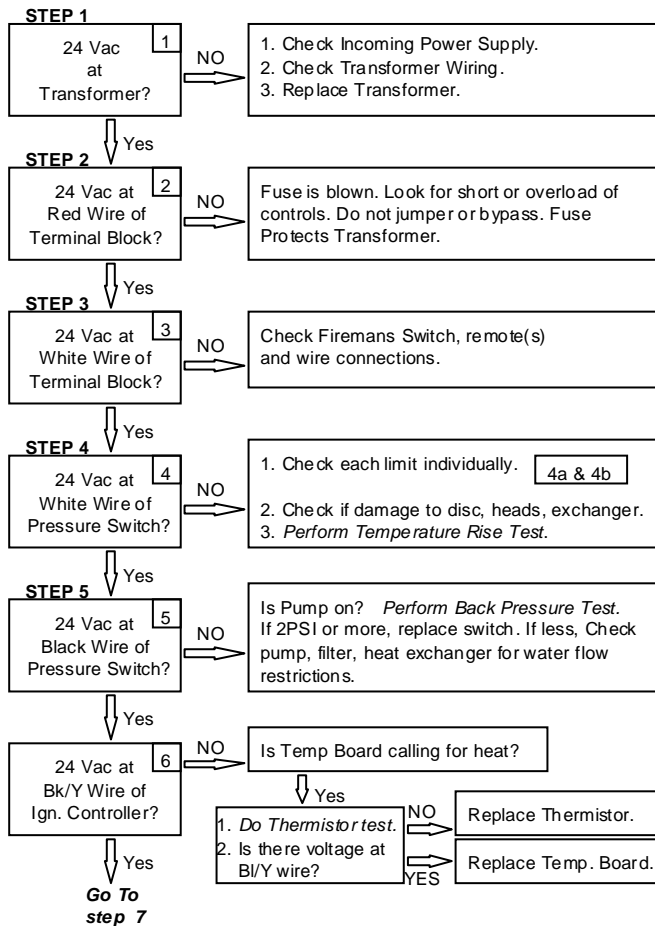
STEP 1

24 Vac at Transformer?

1

NO

1. Check Incoming Power Supply.
2. Check Transformer Wiring.
3. Replace Transformer.

Yes

STEP 2

24 Vac at Red Wire of Terminal Block?

2

NO

Fuse is blown. Look for short or overload of controls. Do not jumper or bypass. Fuse Protects Transformer.

Yes

STEP 3

24 Vac at White Wire of Terminal Block?

3

NO

Check Firemans Switch, remote(s) and wire connections.

Yes

STEP 4

24 Vac at White Wire of Pressure Switch?

4

NO

1. Check each limit individually.

4a & 4b

2. Check if damage to disc, heads, exchanger.
3. *Perform Temperature Rise Test*.

Yes

STEP 5

24 Vac at Black Wire of Pressure Switch?

5

NO

Is Pump on? *Perform Back Pressure Test.* If 2PSI or more, replace switch. If less, Check pump, filter, heat exchanger for water flow restrictions.

Yes

24 Vac at Bk/Y Wire of Ign. Controller?

6

NO

Is Temp Board calling for heat?

Yes

1. *Do Thermistor test*.
2. Is there voltage at Bl/Y wire?

NO

Replace Thermistor.

YES

Replace Temp. Board.

Yes

*Go To step 7*